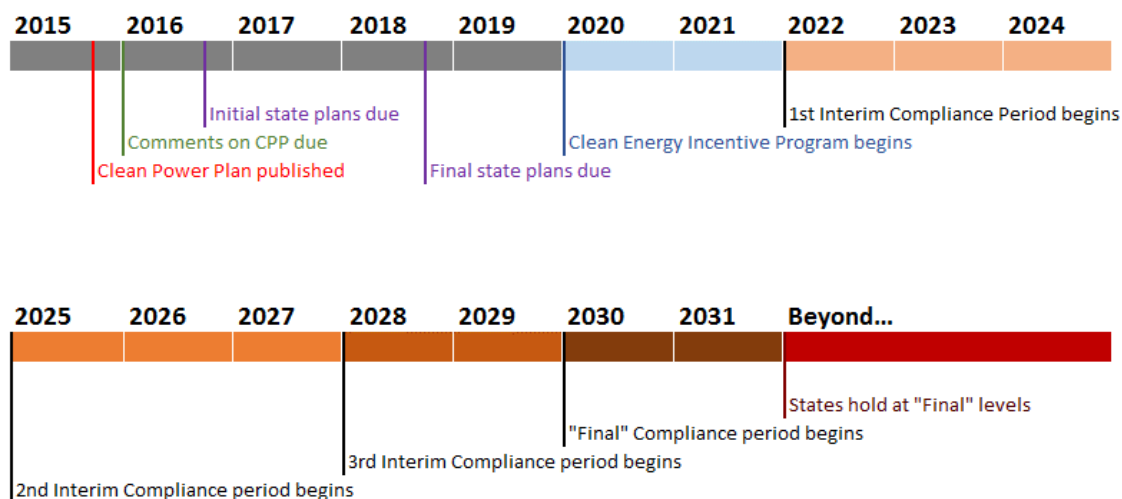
2015 2016 2017 2018 2019 2020 2021 2022 2023 2024

Initial state plans due
Comments on CPP due
Clean Power Plan published
Final state plans due
Clean Energy Incentive Program begins
1st Interim Compliance Period begins

2025 2026 2027 2028 2029 2030 2031 Beyond...

States hold at "Final" levels
"Final" Compliance period begins
3rd Interim Compliance period begins
2nd Interim Compliance period begins